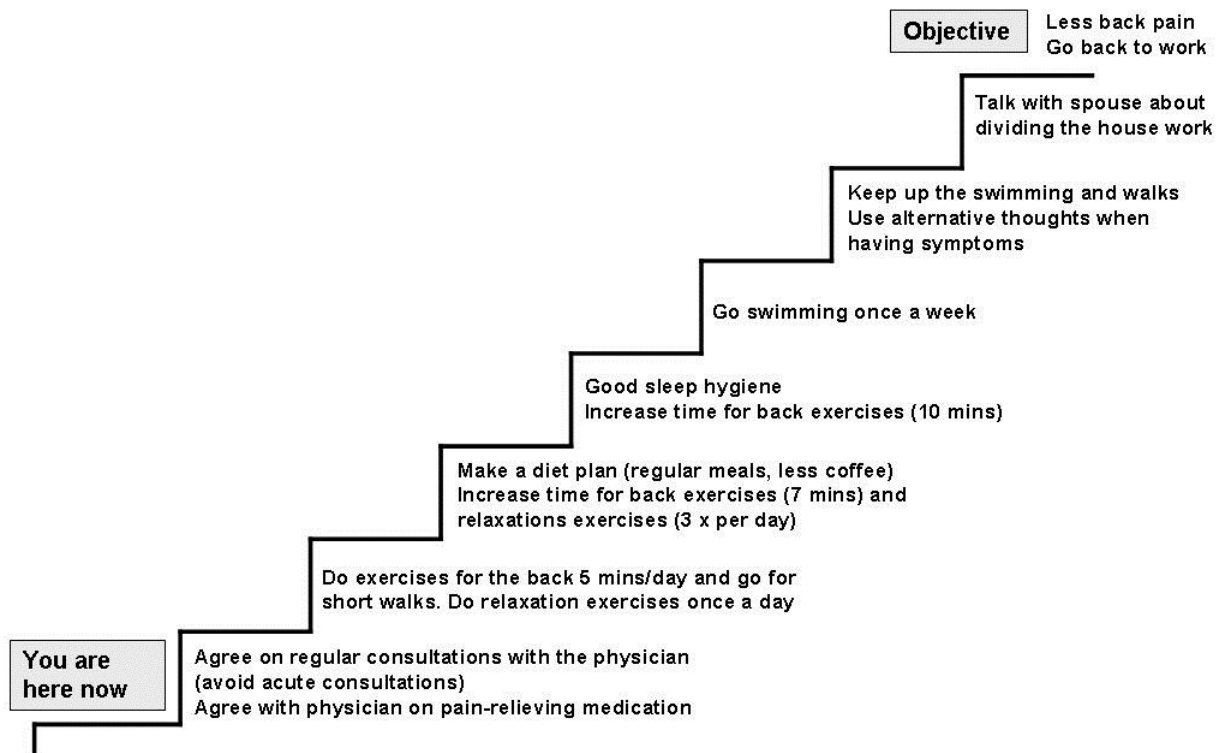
Objective

Less back pain
Go back to work

Talk with spouse about dividing the house work

Keep up the swimming and walks
Use alternative thoughts when having symptoms

Go swimming once a week

Good sleep hygiene
Increase time for back exercises (10 mins)

Make a diet plan (regular meals, less coffee)
Increase time for back exercises (7 mins) and relaxations exercises (3 x per day)

Do exercises for the back 5 mins/day and go for short walks. Do relaxation exercises once a day

You are here now

Agree on regular consultations with the physician (avoid acute consultations)
Agree with physician on pain-relieving medication